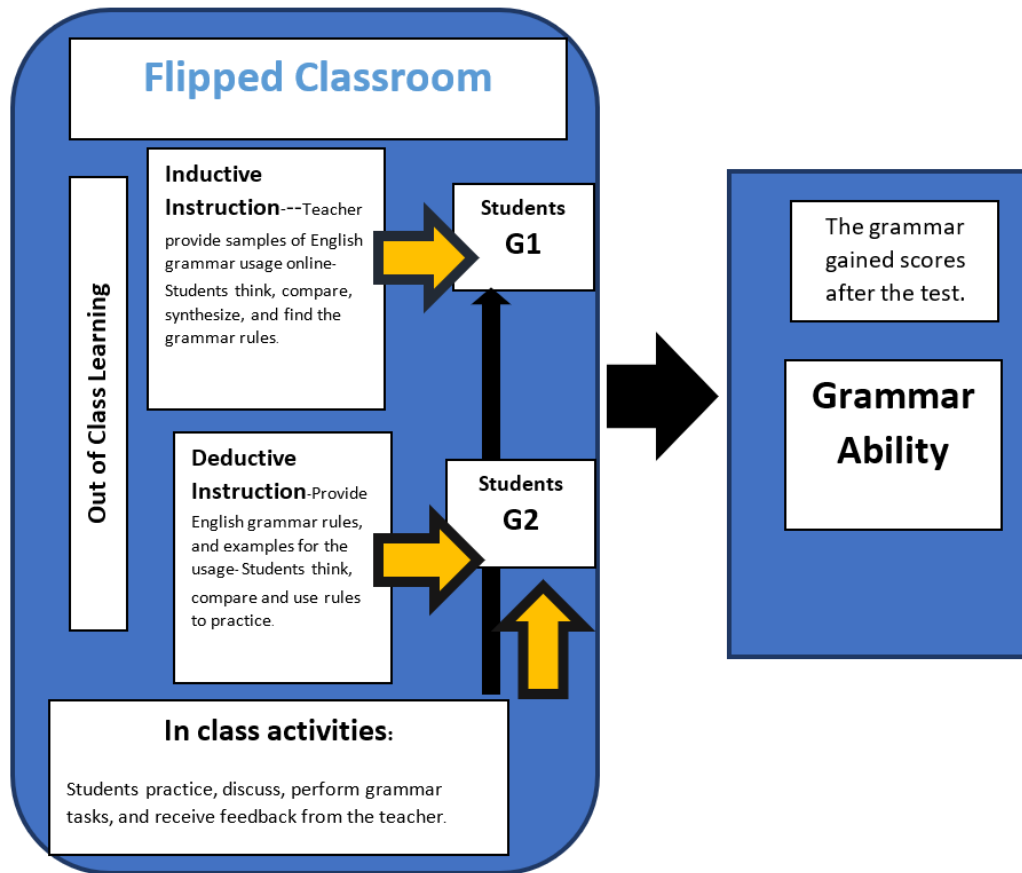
Flipped Classroom

Out of Class Learning

Inductive Instruction---Teacher provide samples of English grammar usage online- Students think, compare, synthesize, and find the grammar rules.

Students G1

Deductive Instruction-Provide English grammar rules, and examples for the usage- Students think, compare and use rules to practice.

Students G2

In class activities:

Students practice, discuss, perform grammar tasks, and receive feedback from the teacher.

The grammar gained scores after the test.

Grammar Ability